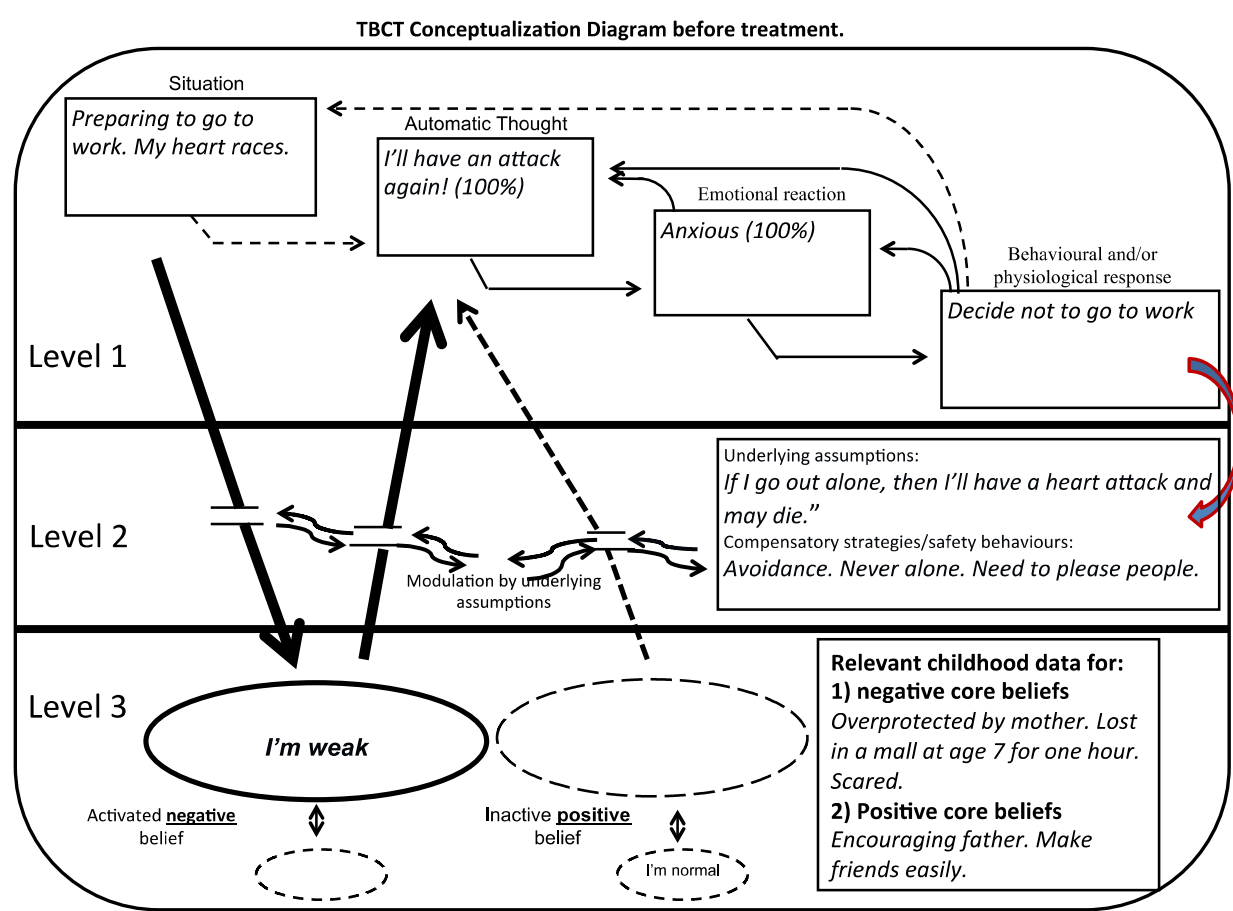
TBCT Conceptualization Diagram before treatment.

Situation
Preparing to go to work. My heart races.

Automatic Thought
I'll have an attack again! (100%)

Emotional reaction
Anxious (100%)

Behavioural and/or physiological response
Decide not to go to work

Level 1

Level 2

Modulation by underlying assumptions

Underlying assumptions:
If I go out alone, then I'll have a heart attack and may die."
Compensatory strategies/safety behaviours:
Avoidance. Never alone. Need to please people.

Level 3

I'm weak

Activated negative belief

Inactive positive belief

I'm normal

Relevant childhood data for:
1) negative core beliefs
Overprotected by mother. Lost in a mall at age 7 for one hour. Scared.
2) Positive core beliefs
Encouraging father. Make friends easily.